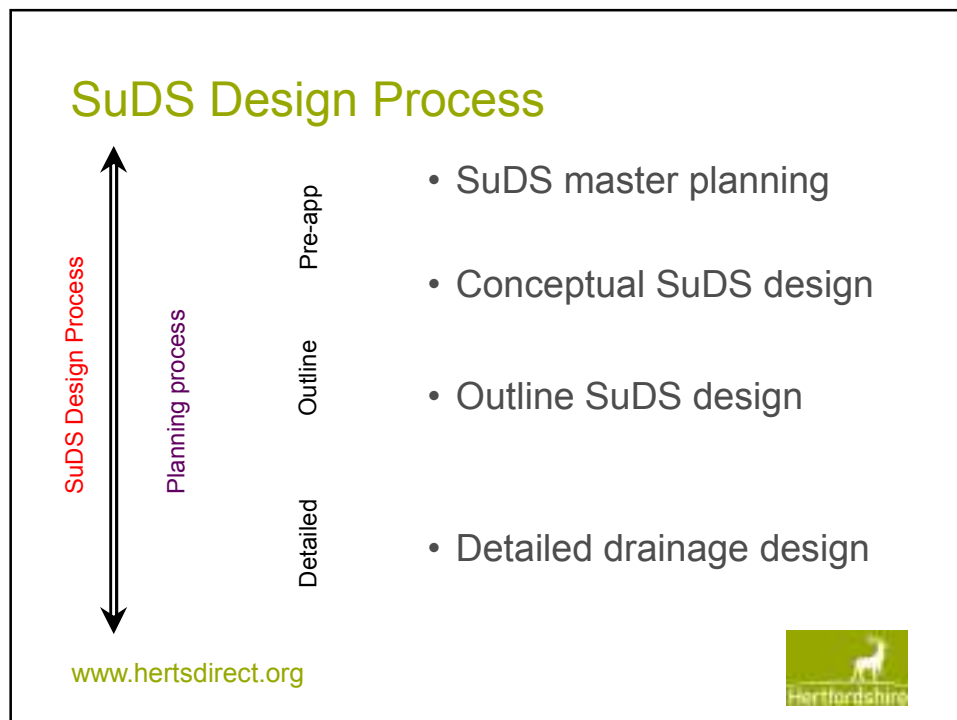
SuDS Design Process

SuDS Design Process

Planning process

Pre-app

Outline

Detailed

• SuDS master planning

• Conceptual SuDS design

• Outline SuDS design

• Detailed drainage design

www.hertsdirect.org

Hertfordshire